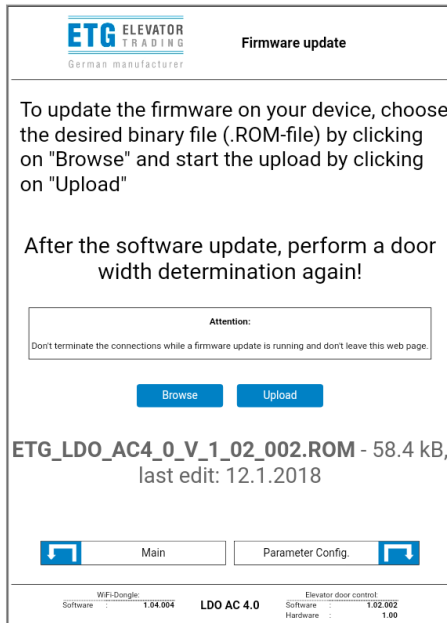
ETG ELEVATOR TRADING
German manufacturer

Firmware update

To update the firmware on your device, choose the desired binary file (.ROM-file) by clicking on "Browse" and start the upload by clicking on "Upload"

After the software update, perform a door width determination again!

Attention:
Don't terminate the connections while a firmware update is running and don't leave this web page.

Browse Upload

ETG_LDO_AC4_0_V_1_02_002.ROM - 58.4 kB, last edit: 12.1.2018

Main

Parameter Config.

WiFi-Dongle:
Software : 1.04.004

LDO AC 4.0

Elevator door control:
Software : 1.02.002
Hardware : 1.00